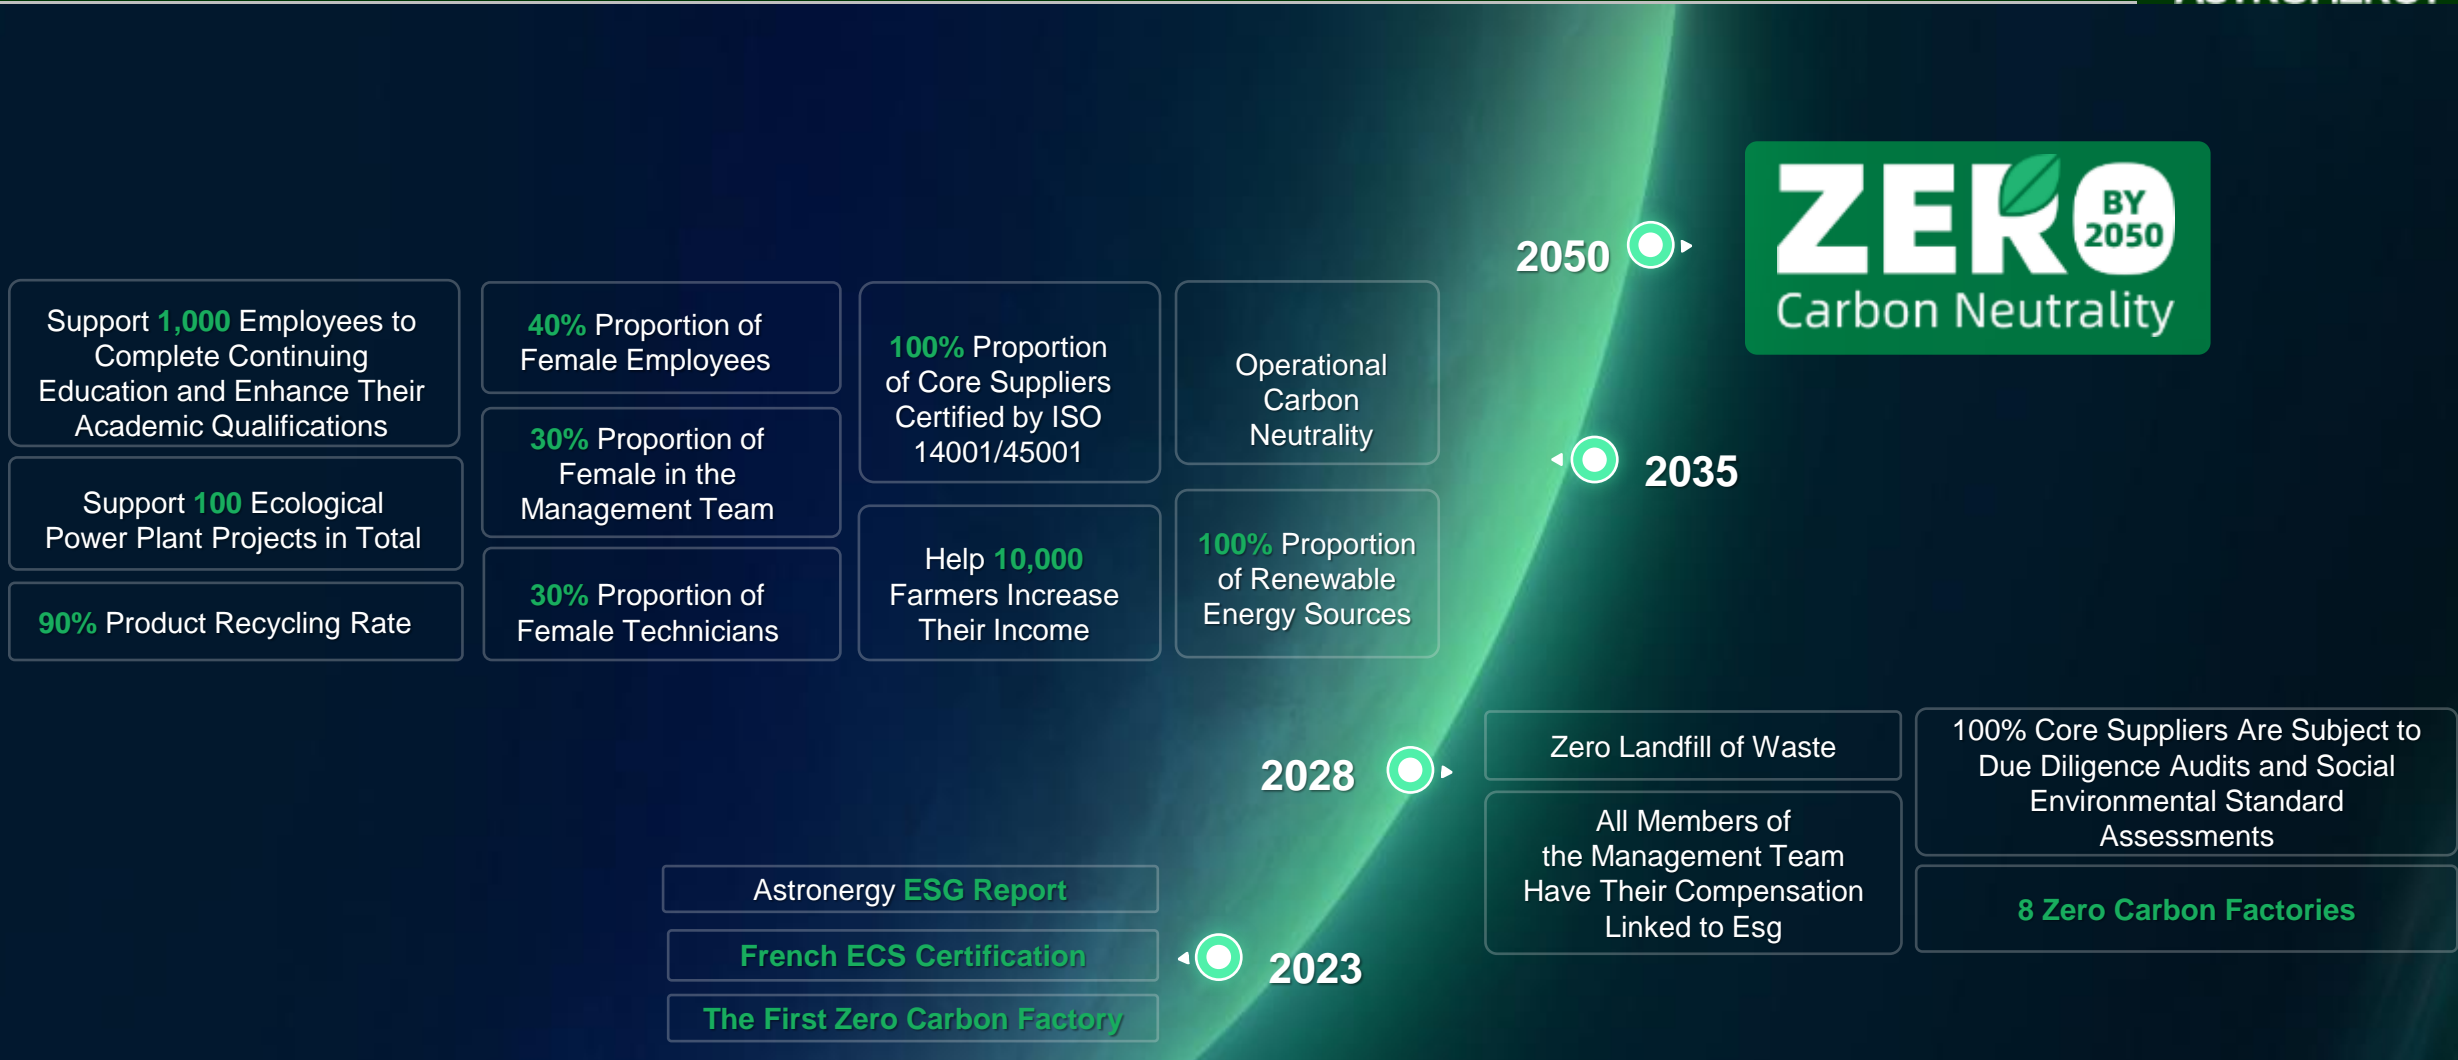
2050

ZERO BY 2050
Carbon Neutrality

Support 1,000 Employees to Complete Continuing Education and Enhance Their Academic Qualifications

Support 100 Ecological Power Plant Projects in Total

90% Product Recycling Rate

40% Proportion of Female Employees

30% Proportion of Female in the Management Team

30% Proportion of Female Technicians

100% Proportion of Core Suppliers Certified by ISO 14001/45001

Help 10,000 Farmers Increase Their Income

Operational Carbon Neutrality

100% Proportion of Renewable Energy Sources

2035

2028

Zero Landfill of Waste

All Members of the Management Team Have Their Compensation Linked to Esg

100% Core Suppliers Are Subject to Due Diligence Audits and Social Environmental Standard Assessments

8 Zero Carbon Factories

Astronergy ESG Report

French ECS Certification

The First Zero Carbon Factory

2023